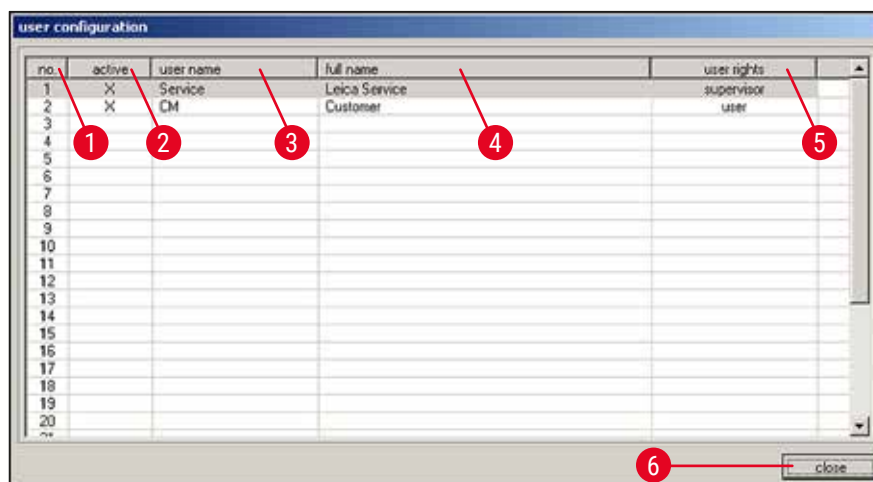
user configuration

| no. | active | user name | full name | user rights |
|---|---|---|---|---|
| 1 | X | Service | Leica Service | supervisor |
| 2 | X | CM | Customer | user |
| 3 | | | | |
| 4 | | | | |
| 5 | | | | |
| 6 | | | | |
| 7 | | | | |
| 8 | | | | |
| 9 | | | | |
| 10 | | | | |
| 11 | | | | |
| 12 | | | | |
| 13 | | | | |
| 14 | | | | |
| 15 | | | | |
| 16 | | | | |
| 17 | | | | |
| 18 | | | | |
| 19 | | | | |
| 20 | | | | |

1 2 3 4 5

6 close